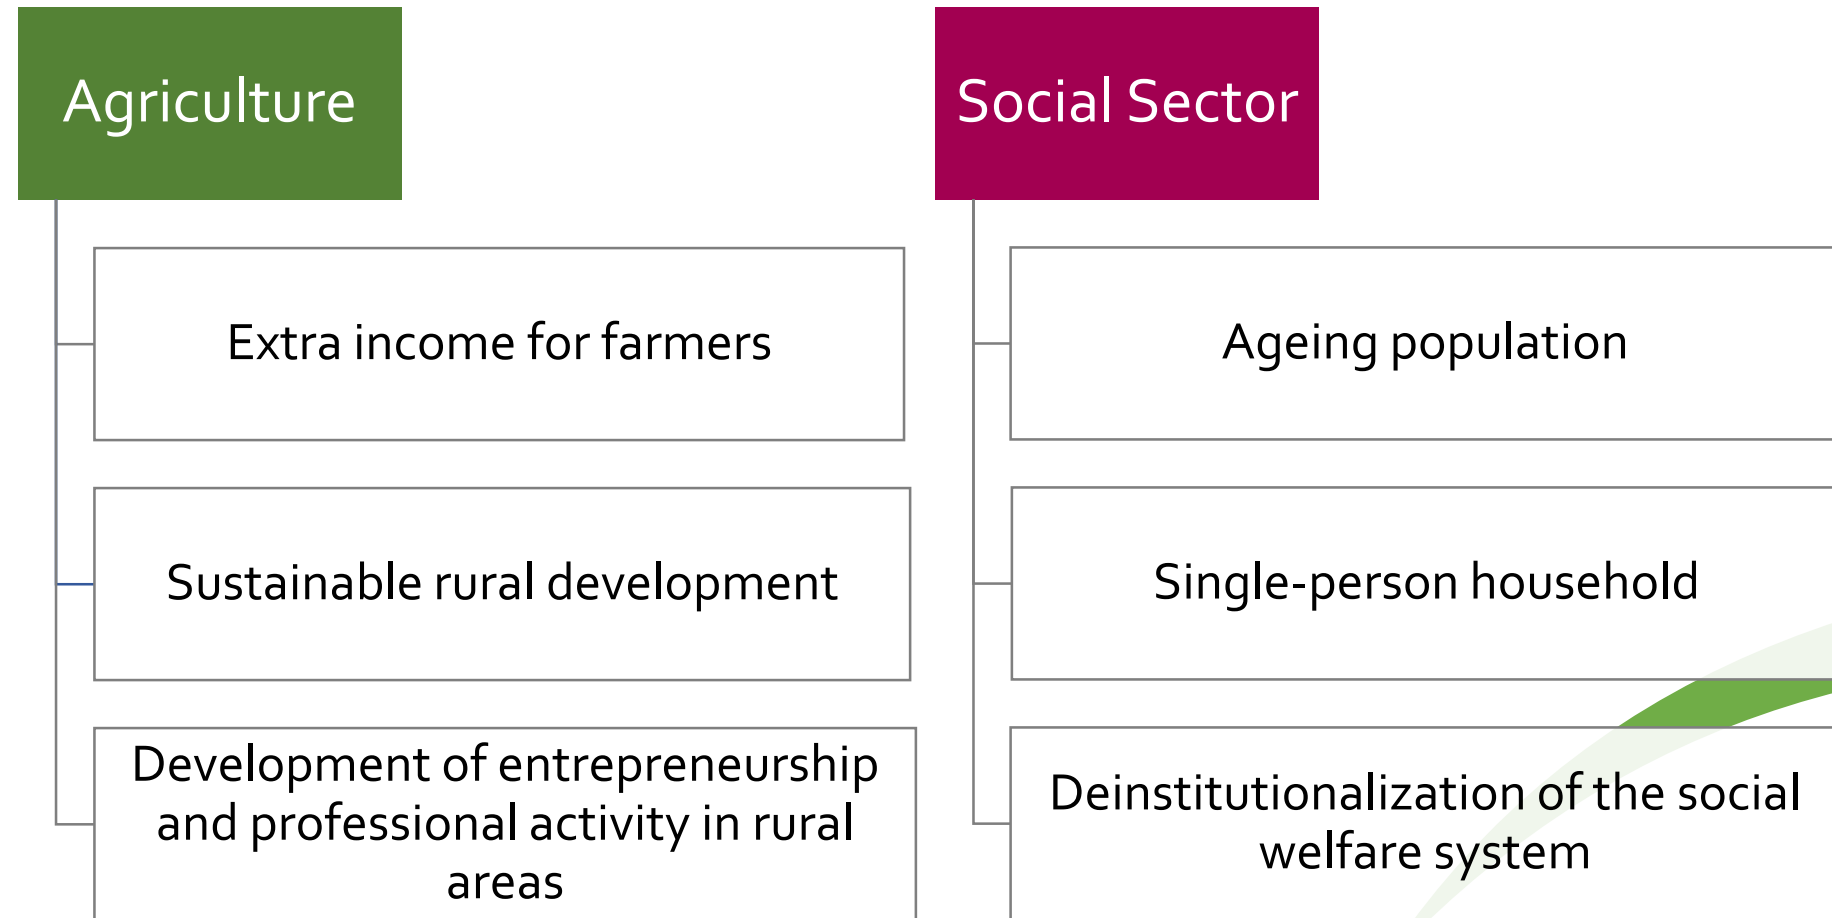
Agriculture

Extra income for farmers

Sustainable rural development

Development of entrepreneurship and professional activity in rural areas

Social Sector

Ageing population

Single-person household

Deinstitutionalization of the social welfare system